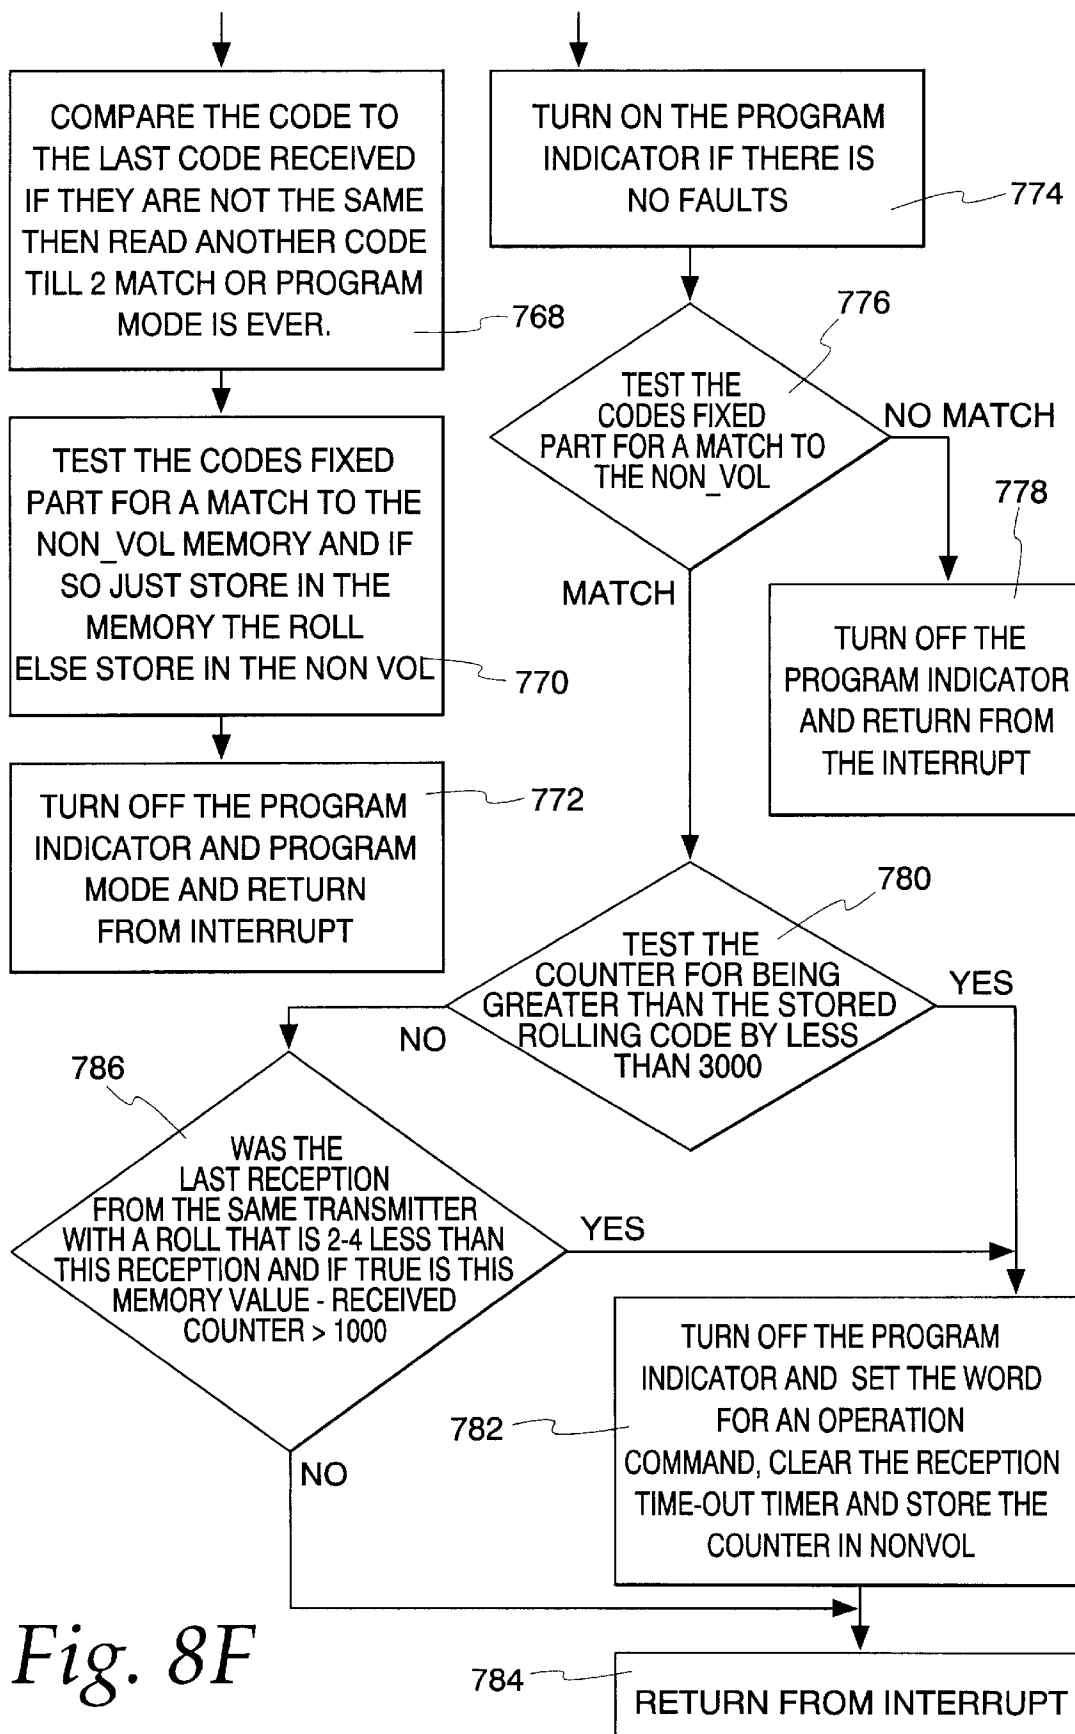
COMPARE THE CODE TO THE LAST CODE RECEIVED IF THEY ARE NOT THE SAME THEN READ ANOTHER CODE TILL 2 MATCH OR PROGRAM MODE IS EVER.

768

TEST THE CODES FIXED PART FOR A MATCH TO THE NON_VOL MEMORY AND IF SO JUST STORE IN THE MEMORY THE ROLL ELSE STORE IN THE NON VOL

770

TURN OFF THE PROGRAM INDICATOR AND PROGRAM MODE AND RETURN FROM INTERRUPT

772

TURN ON THE PROGRAM INDICATOR IF THERE IS NO FAULTS

774

776

TEST THE CODES FIXED PART FOR A MATCH TO THE NON_VOL

NO MATCH

778

MATCH

TURN OFF THE PROGRAM INDICATOR AND RETURN FROM THE INTERRUPT

780

TEST THE COUNTER FOR BEING GREATER THAN THE STORED ROLLING CODE BY LESS THAN 3000

YES

NO

786

WAS THE LAST RECEPTION FROM THE SAME TRANSMITTER WITH A ROLL THAT IS 2-4 LESS THAN THIS RECEPTION AND IF TRUE IS THIS MEMORY VALUE - RECEIVED COUNTER > 1000

YES

NO

782

TURN OFF THE PROGRAM INDICATOR AND SET THE WORD FOR AN OPERATION COMMAND, CLEAR THE RECEPTION TIME-OUT TIMER AND STORE THE COUNTER IN NONVOL

Fig. 8F

784

RETURN FROM INTERRUPT